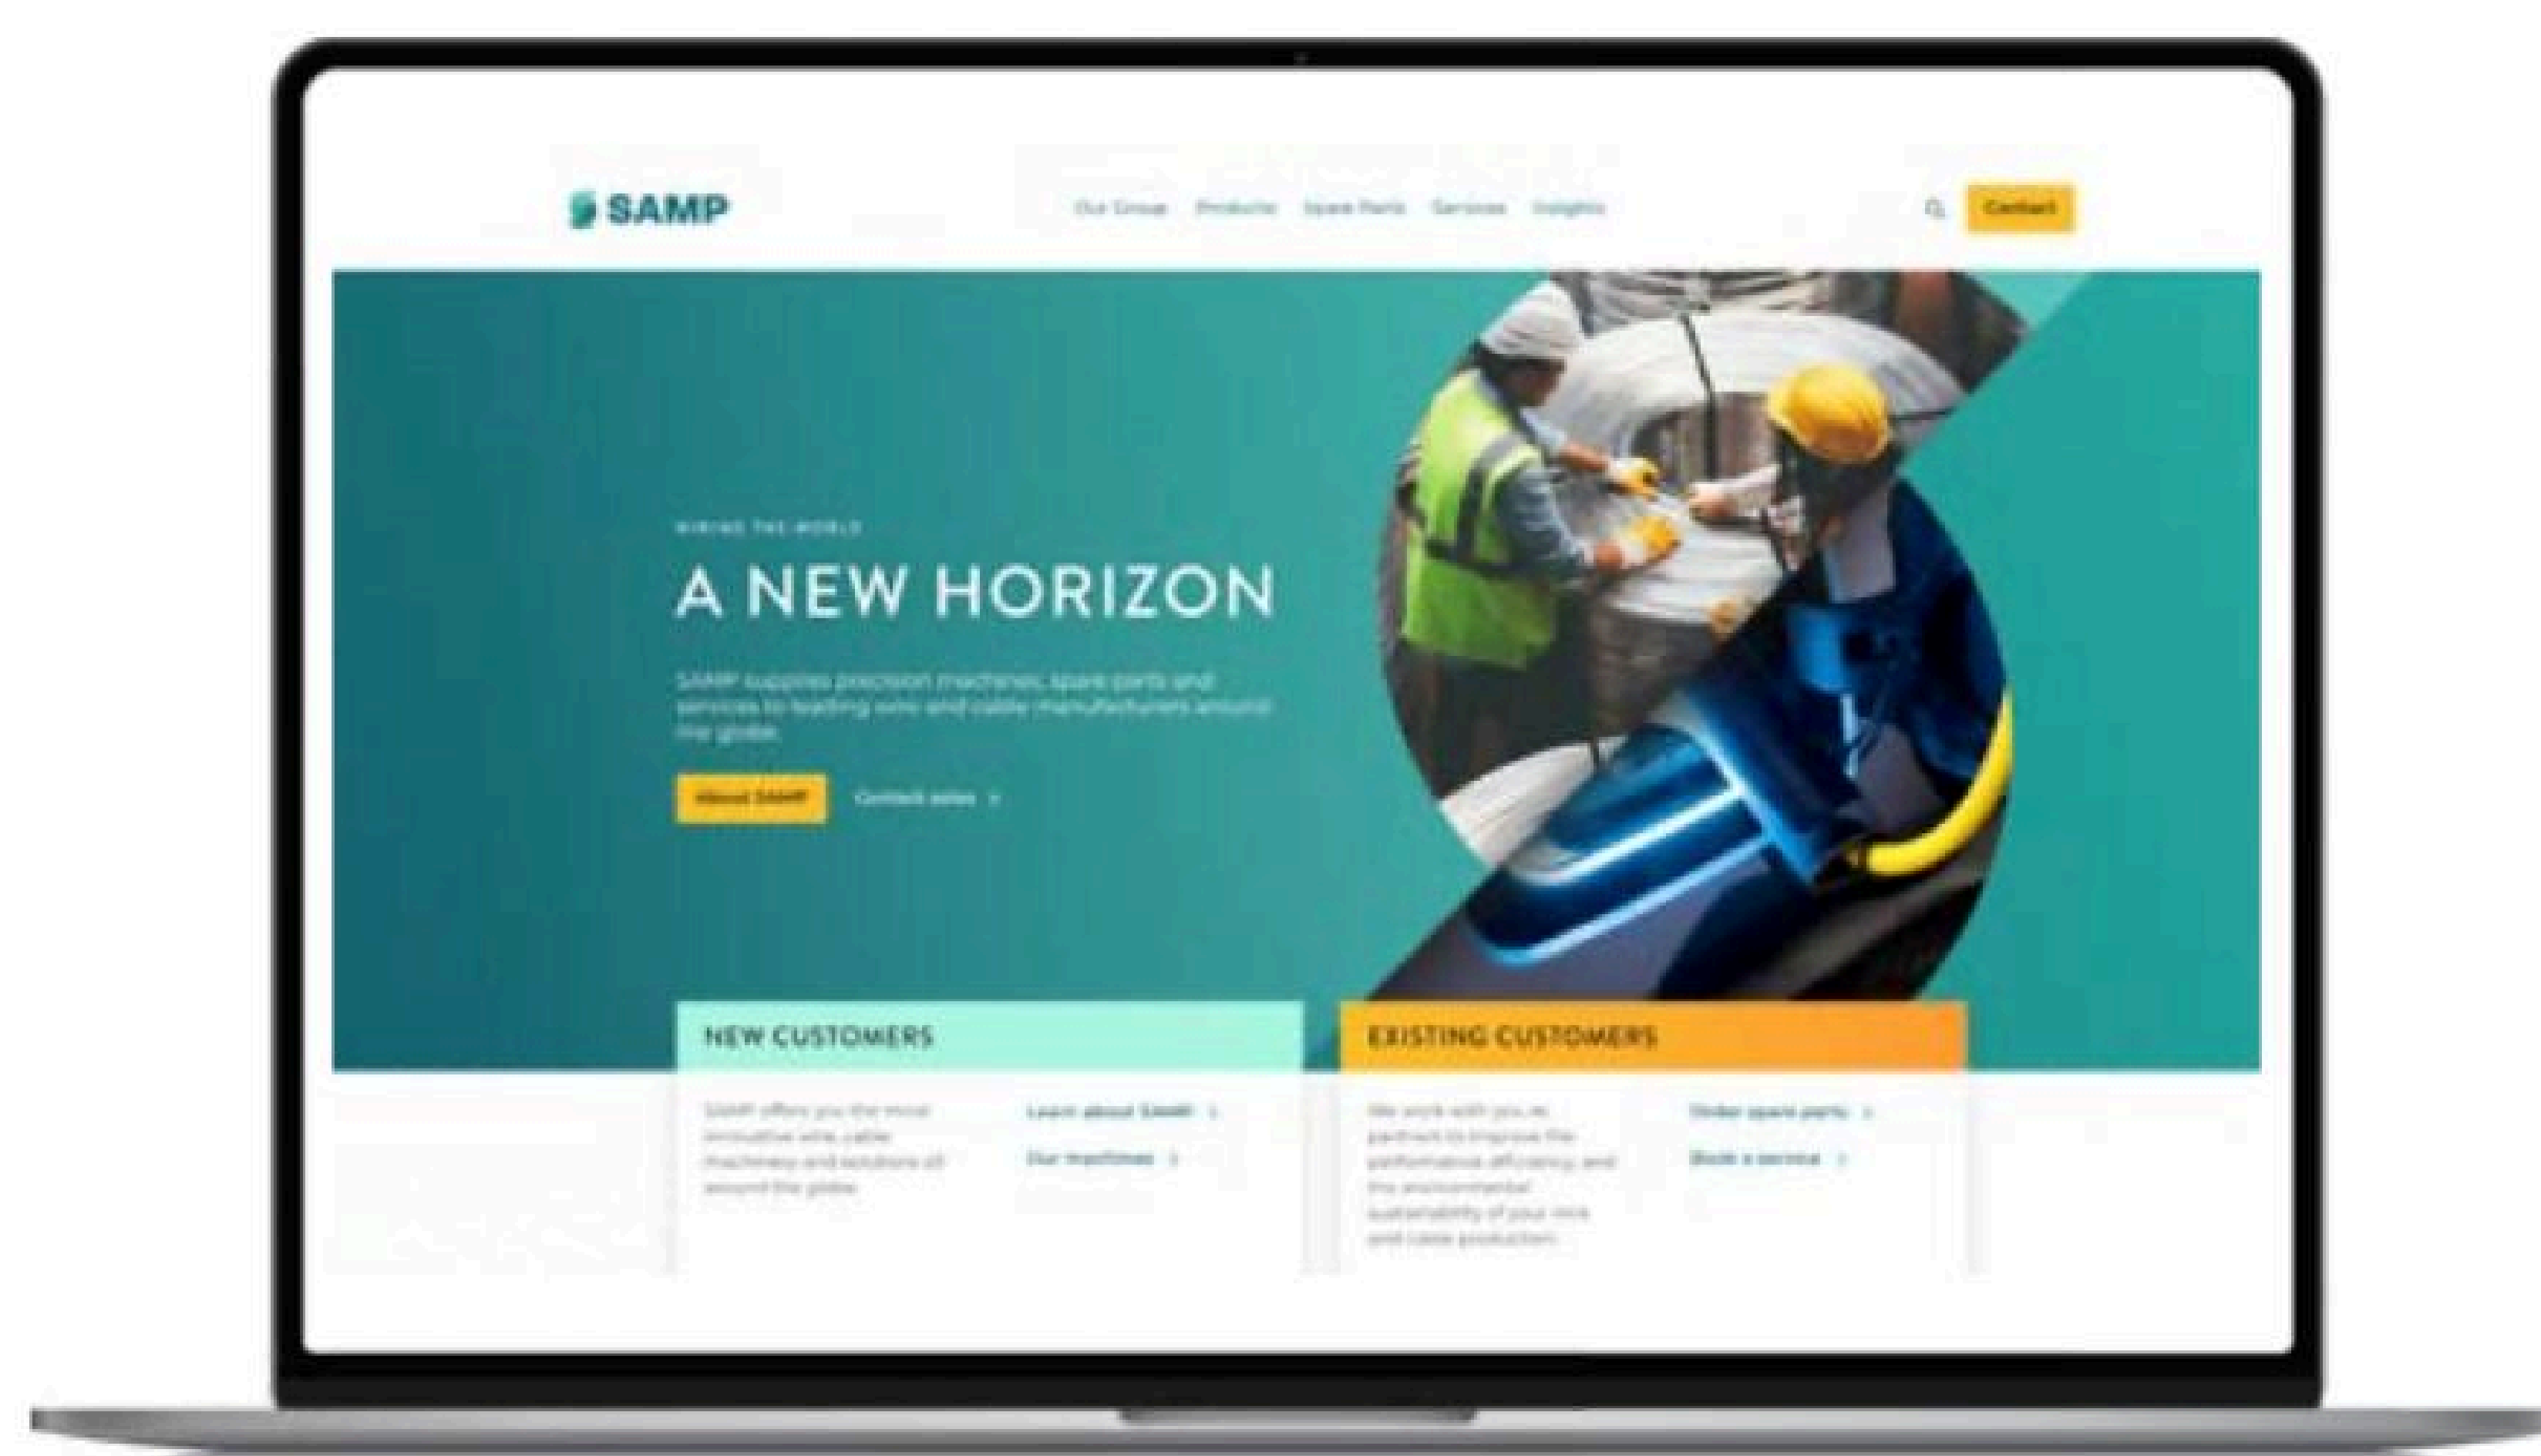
SAMP

Our Group Products Spare Parts Services Insights

Contact

WIRING THE WORLD

A NEW HORIZON

SAMP supplies precision machines, spare parts and services to leading wire and cable manufacturers around the globe.

About SAMP

Contact sales >

NEW CUSTOMERS

SAMP offers you the most innovative wire, cable machinery and solutions all around the globe.

Learn about SAMP >

Our machines >

EXISTING CUSTOMERS

We work with you as partner to improve the performance, efficiency, and the environmental sustainability of your wire and cable production.

Order spare parts >

Book a service >